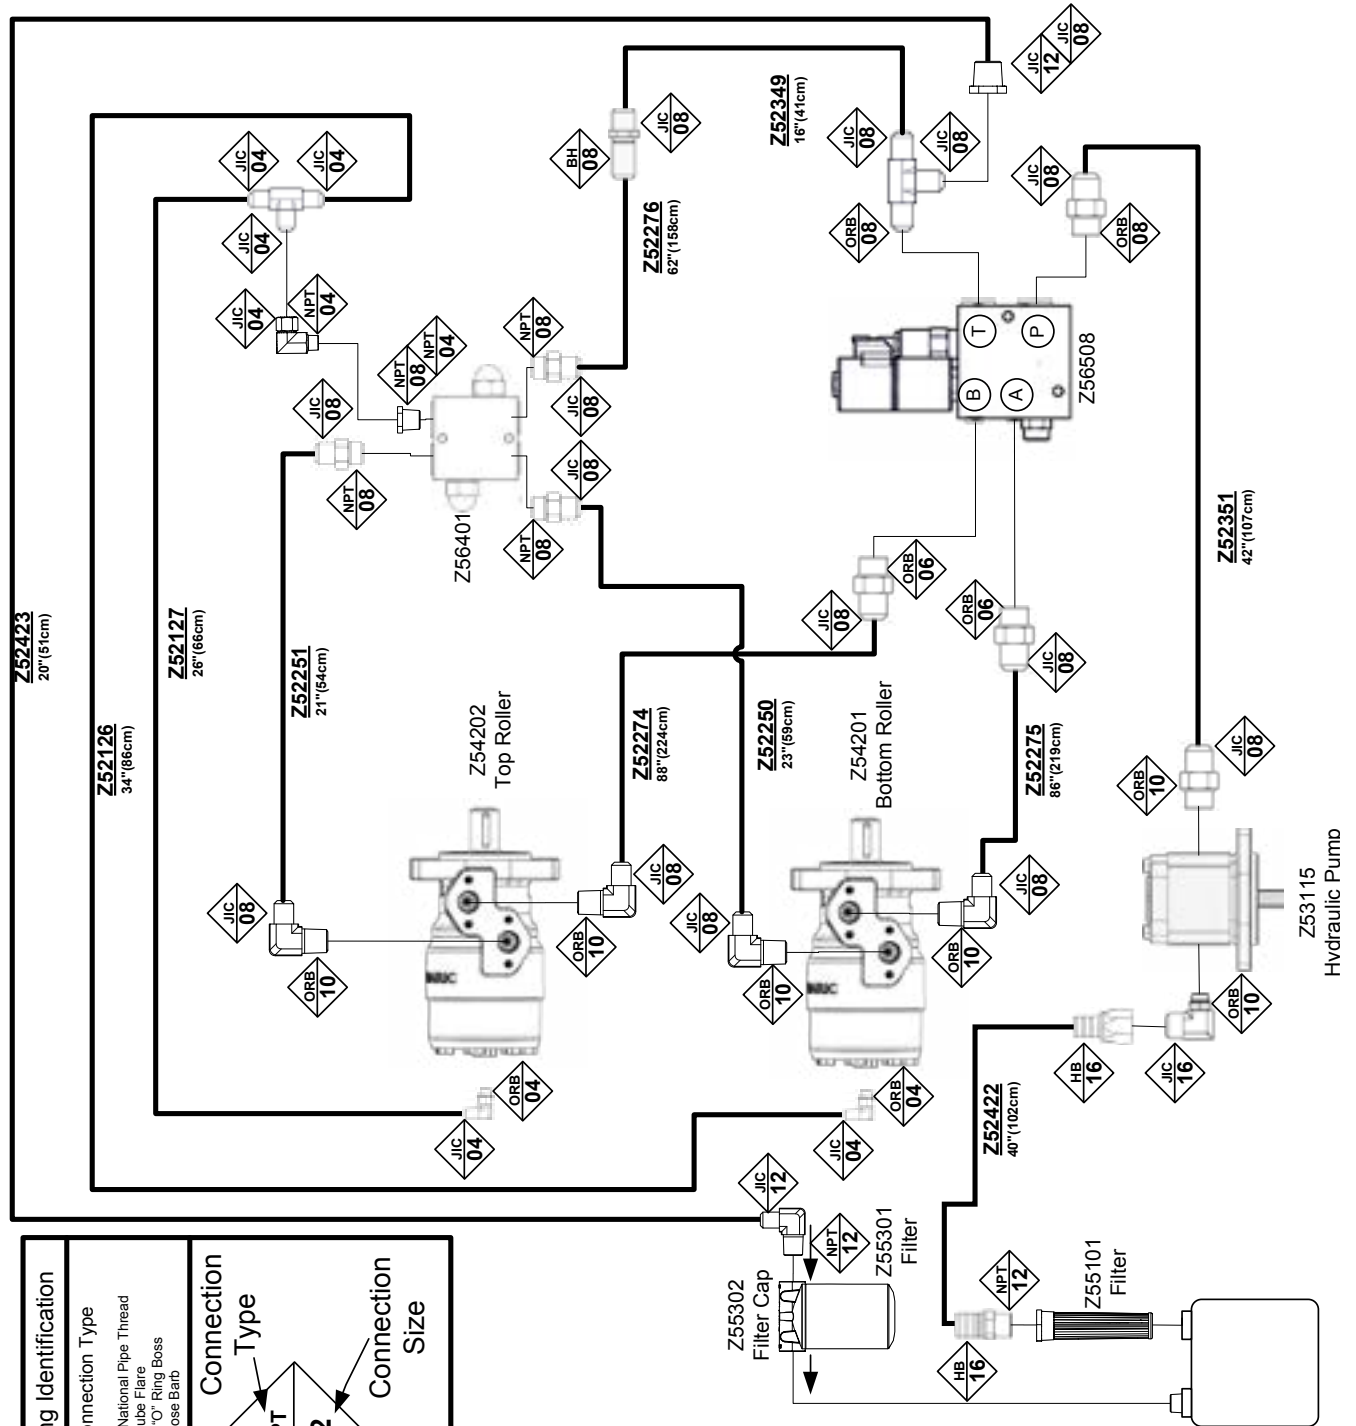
Z52423
20"(51cm)

Z52126
34"(86cm)

Z52127
26"(66cm)

Z52251
21"(54cm)

Z52274
88"(224cm)

Z52250
23"(59cm)

Z52275
86"(219cm)

Z52276
62"(158cm)

Z52349
16"(41cm)

Z52351
42"(107cm)

Z52422
40"(102cm)

JIC 12 JIC 08

BH 08 JIC 08

JIC 08 JIC 08

JIC 08 ORB 08

ORB 08

JIC 04 JIC 04

JIC 04

JIC 04 NPT 04

NPT 08 NPT 04

NPT 08

JIC 08

JIC 08

JIC 08

NPT 08

NPT 08

T P B A

Z56508

Z56401

ORB 06 JIC 08

ORB 06 JIC 08

Z54202
Top Roller

Z54201
Bottom Roller

JIC 08 ORB 10

JIC 08 ORB 10

JIC 08 ORB 10

JIC 08 ORB 10

ORB 10 JIC 08

Z53115
Hydraulic Pump

ORB 10

HB 16 JIC 16

ORB 04 JIC 04

ORB 04 JIC 04

JIC 12

NPT 12

Z55301
Filter

Z55302
Filter Cap

NPT 12

Z55101
Filter

HB 16

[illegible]g Identification

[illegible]nnection Type

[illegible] National Pipe Thread
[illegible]ube Flare
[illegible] "O" Ring Boss
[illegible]ose Barb

Connection
Type

Connection
Size